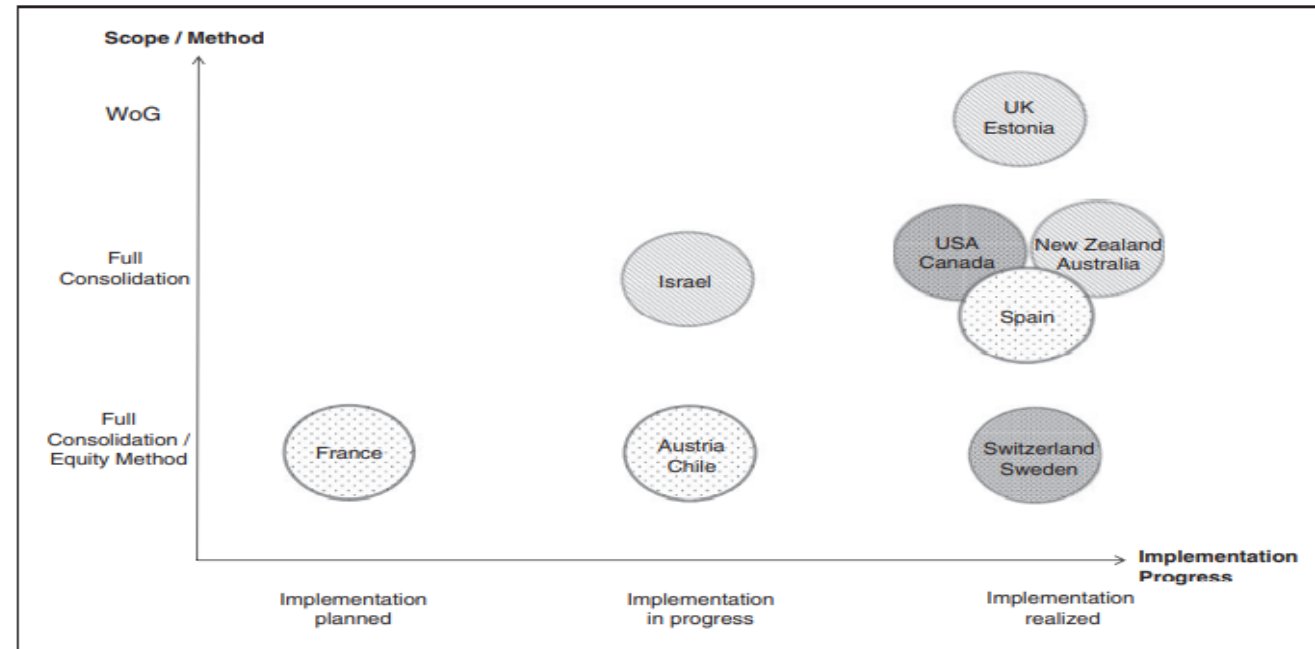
Scope / Method

WoG

Full Consolidation

Full Consolidation / Equity Method

UK Estonia

USA Canada

New Zealand Australia

Israel

Spain

France

Austria Chile

Switzerland Sweden

Implementation Progress

Implementation planned

Implementation in progress

Implementation realized